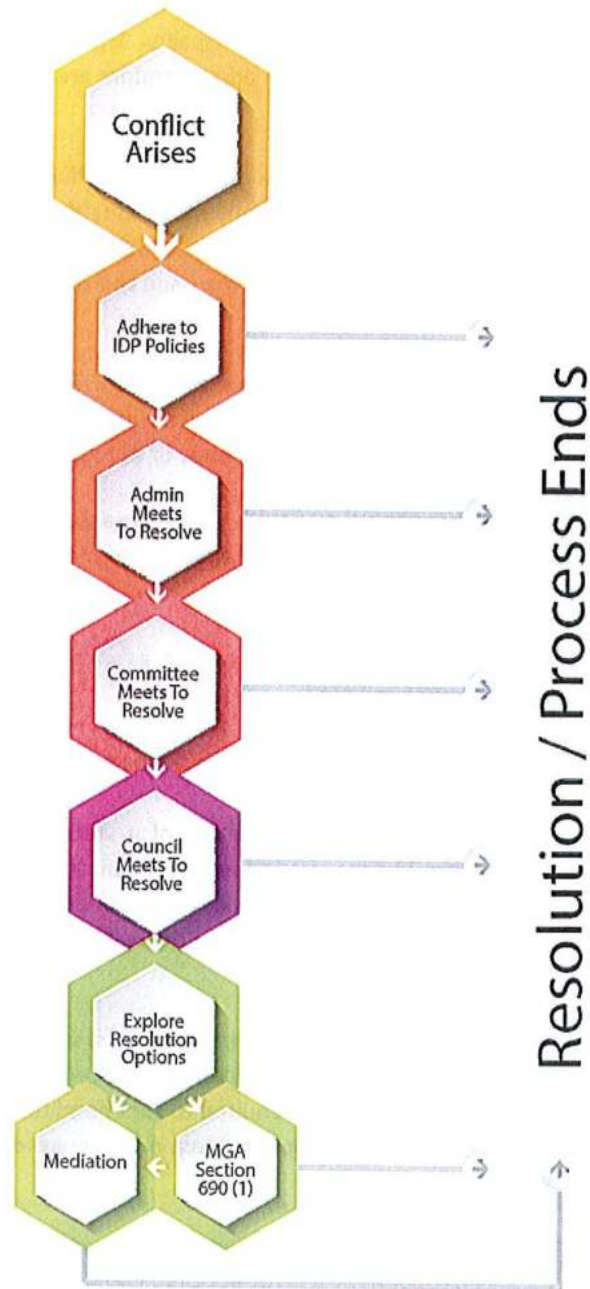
Conflict Arises

Adhere to IDP Policies

Admin Meets To Resolve

Committee Meets To Resolve

Council Meets To Resolve

Explore Resolution Options

Mediation

MGA Section 690 (1)

Resolution / Process Ends